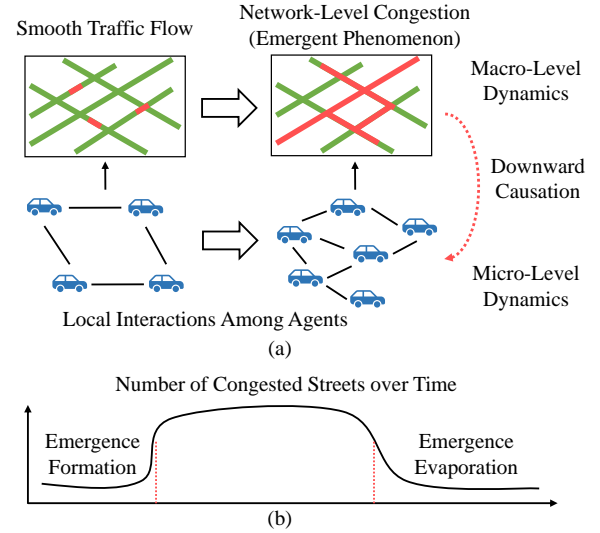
Smooth Traffic Flow

Network-Level Congestion (Emergent Phenomenon)

Macro-Level Dynamics

Downward Causation

Micro-Level Dynamics

Local Interactions Among Agents

(a)

Number of Congested Streets over Time

Emergence Formation

Emergence Evaporation

(b)